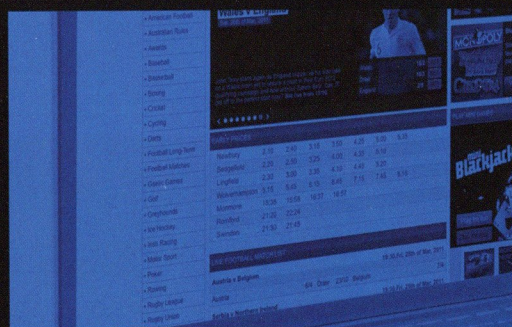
American Football
Australian Rules
Awards
Baseball
Basketball
Boxing
Cricket
Cycling
Darts
Football Long-term
Football Matches
Gaelic Games
Golf
Greyhounds
Ice Hockey
Irish Racing
Motor Sport
Pool
Rowing
Rugby League
Rugby Union

Wales v England

EARLY PRICES
Newbury
Sedgefield
Lingfield
Wolverhampton
Kelso
Newbury
Swindon

MONOPOLY

Blackjack

LIVE FOOTBALL
Austria v Belgium
Serbia v Northern Ireland